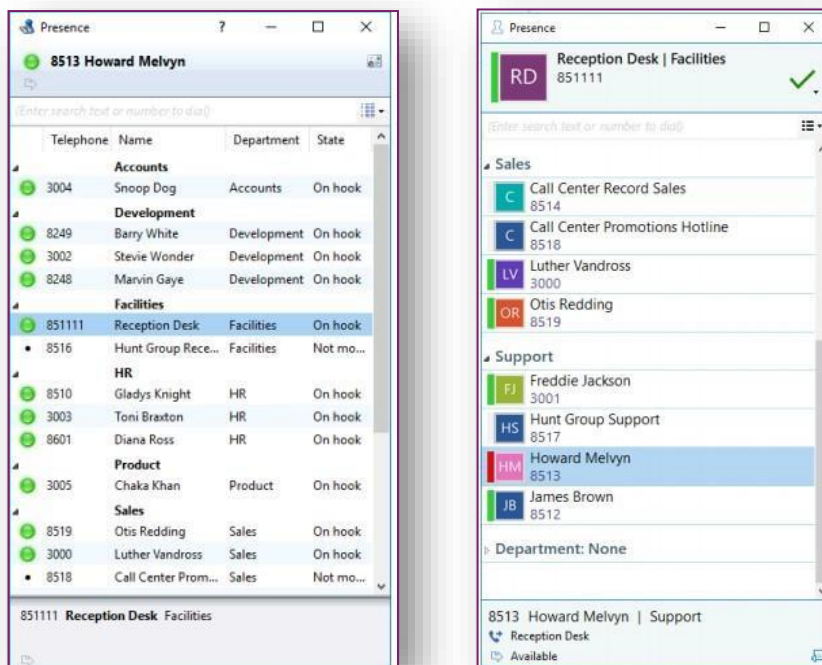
Presence ? — ☐ ×

8513 Howard Melvyn

(Enter search text or number to dial)

| Telephone | Name | Department | State |
|---|---|---|---|
| | **Accounts** | | |
| 3004 | Snoop Dog | Accounts | On hook |
| | **Development** | | |
| 8249 | Barry White | Development | On hook |
| 3002 | Stevie Wonder | Development | On hook |
| 8248 | Marvin Gaye | Development | On hook |
| | **Facilities** | | |
| 851111 | Reception Desk | Facilities | On hook |
| 8516 | Hunt Group Rece... | Facilities | Not mo... |
| | **HR** | | |
| 8510 | Gladys Knight | HR | On hook |
| 3003 | Toni Braxton | HR | On hook |
| 8601 | Diana Ross | HR | On hook |
| | **Product** | | |
| 3005 | Chaka Khan | Product | On hook |
| | **Sales** | | |
| 8519 | Otis Redding | Sales | On hook |
| 3000 | Luther Vandross | Sales | On hook |
| 8518 | Call Center Prom... | Sales | Not mo... |

851111 **Reception Desk** Facilities

Presence — ☐ ×

RD **Reception Desk | Facilities**
851111

(Enter search text or number to dial)

Sales

C Call Center Record Sales
8514

C Call Center Promotions Hotline
8518

LV Luther Vandross
3000

OR Otis Redding
8519

Support

FJ Freddie Jackson
3001

HS Hunt Group Support
8517

HM Howard Melvyn
8513

JB James Brown
8512

Department: None

8513 Howard Melvyn | Support
Reception Desk
Available